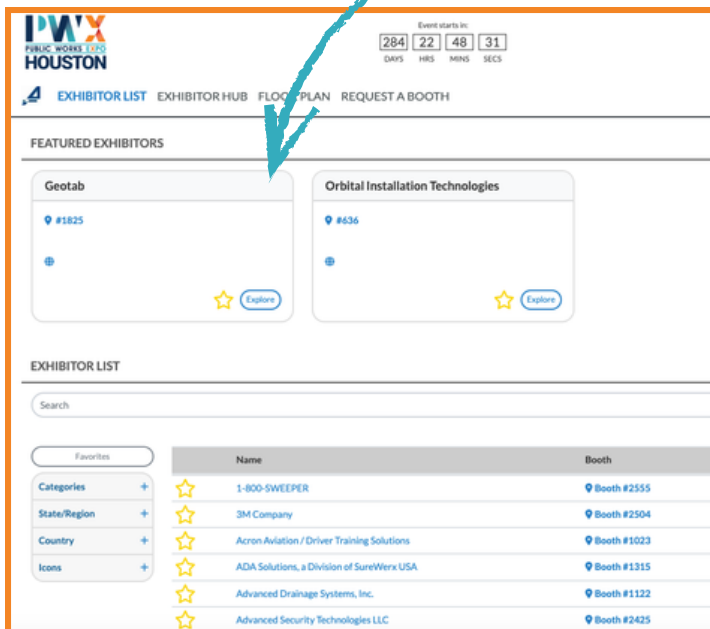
PWX PUBLIC WORKS EXPO HOUSTON

Event starts in:

284 DAYS 22 HRS 48 MINS 31 SECS

EXHIBITOR LIST EXHIBITOR HUB FLOORPLAN REQUEST A BOOTH

FEATURED EXHIBITORS

Geotab

#1825

Explore

Orbital Installation Technologies

#636

Explore

EXHIBITOR LIST

Search

Favorites

Categories +

State/Region +

Country +

Icons +

| Name | Booth |
|---|---|
| 1-800-SWEEPER | Booth #2555 |
| 3M Company | Booth #2504 |
| Acron Aviation / Driver Training Solutions | Booth #1023 |
| ADA Solutions, a Division of SureWerx USA | Booth #1315 |
| Advanced Drainage Systems, Inc. | Booth #1122 |
| Advanced Security Technologies LLC | Booth #2425 |